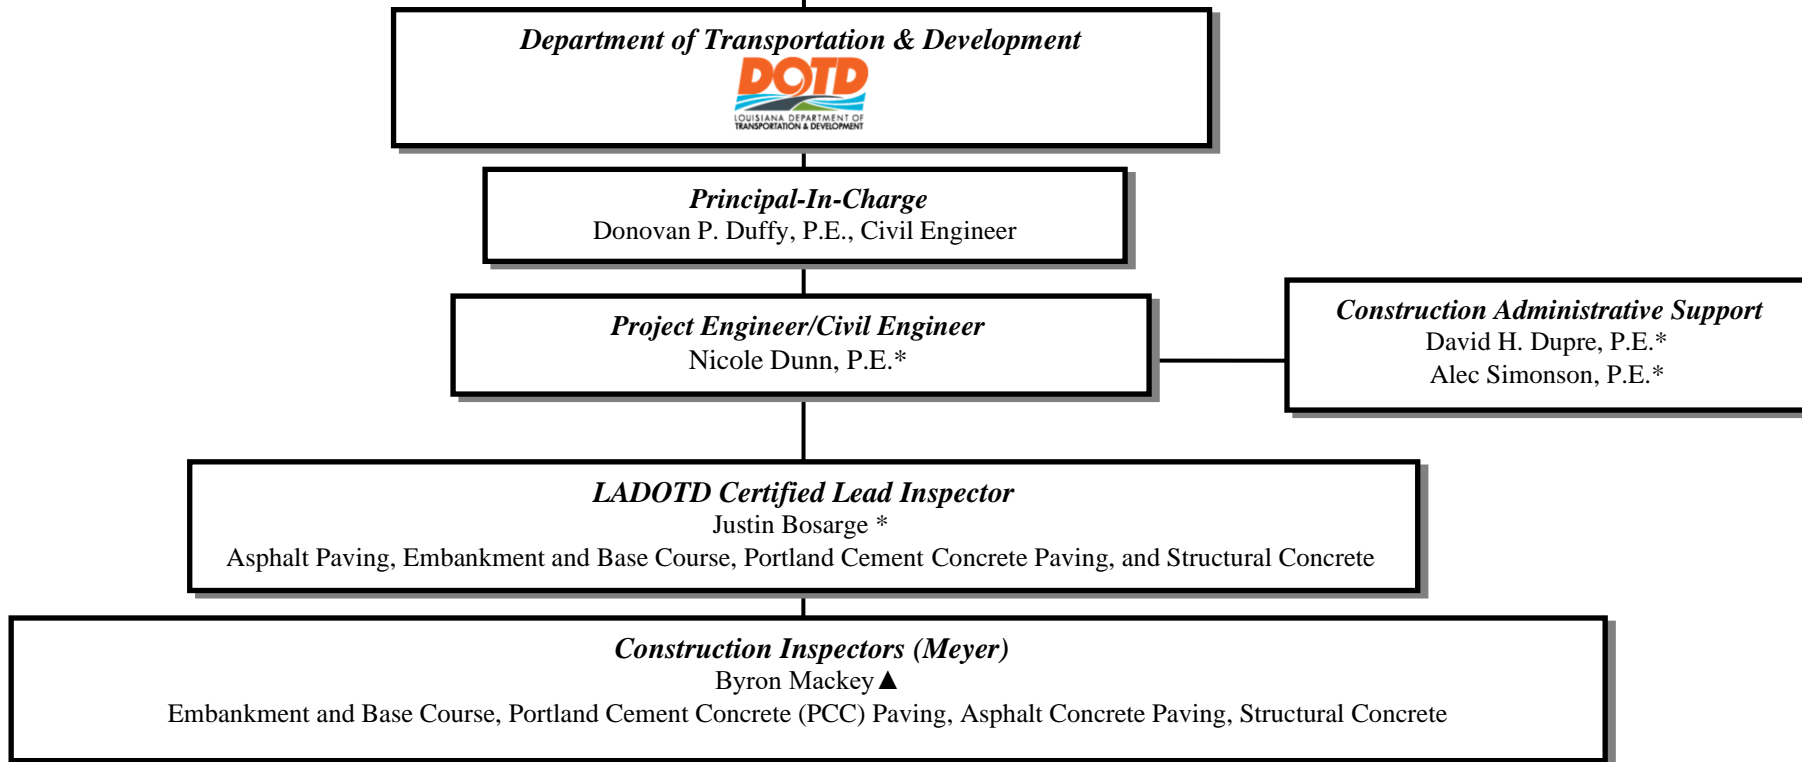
Department of Transportation & Development

DOTD
LOUISIANA DEPARTMENT OF TRANSPORTATION & DEVELOPMENT

Principal-In-Charge
Donovan P. Duffy, P.E., Civil Engineer

Project Engineer/Civil Engineer
Nicole Dunn, P.E.*

Construction Administrative Support
David H. Dupre, P.E.*
Alec Simonson, P.E.*

LADOTD Certified Lead Inspector
Justin Bosarge *
Asphalt Paving, Embankment and Base Course, Portland Cement Concrete Paving, and Structural Concrete

Construction Inspectors (Meyer)
Byron Mackey ▲
Embankment and Base Course, Portland Cement Concrete (PCC) Paving, Asphalt Concrete Paving, Structural Concrete